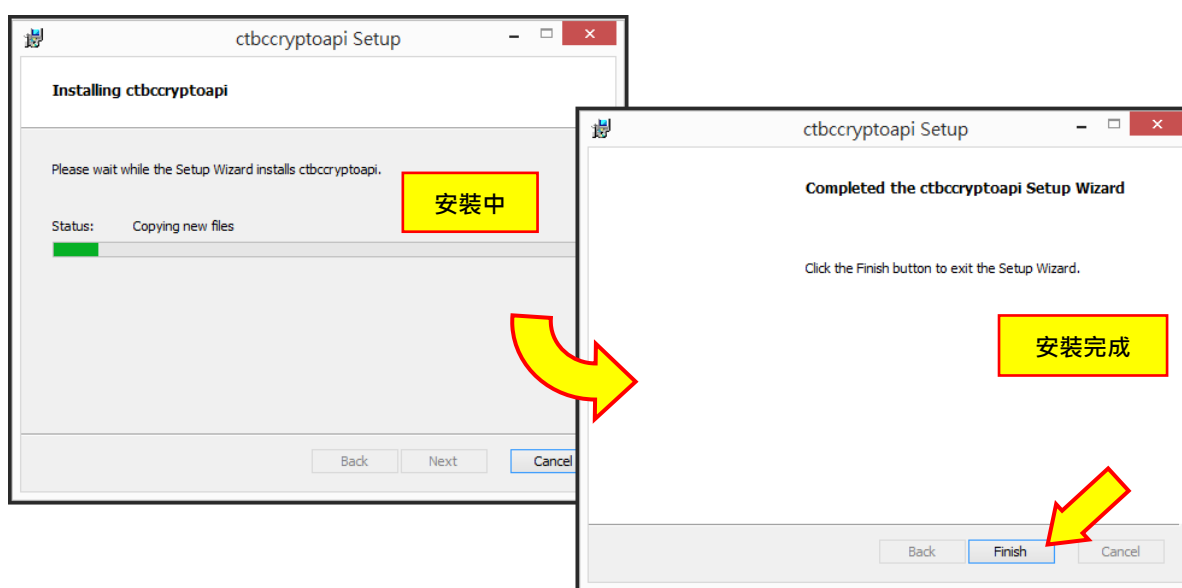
ctbccryptoapi Setup

Installing ctbccryptoapi

Please wait while the Setup Wizard installs ctbccryptoapi.

安裝中

Status: Copying new files

Back Next Cancel

ctbccryptoapi Setup

Completed the ctbccryptoapi Setup Wizard

Click the Finish button to exit the Setup Wizard.

安裝完成

Back Finish Cancel